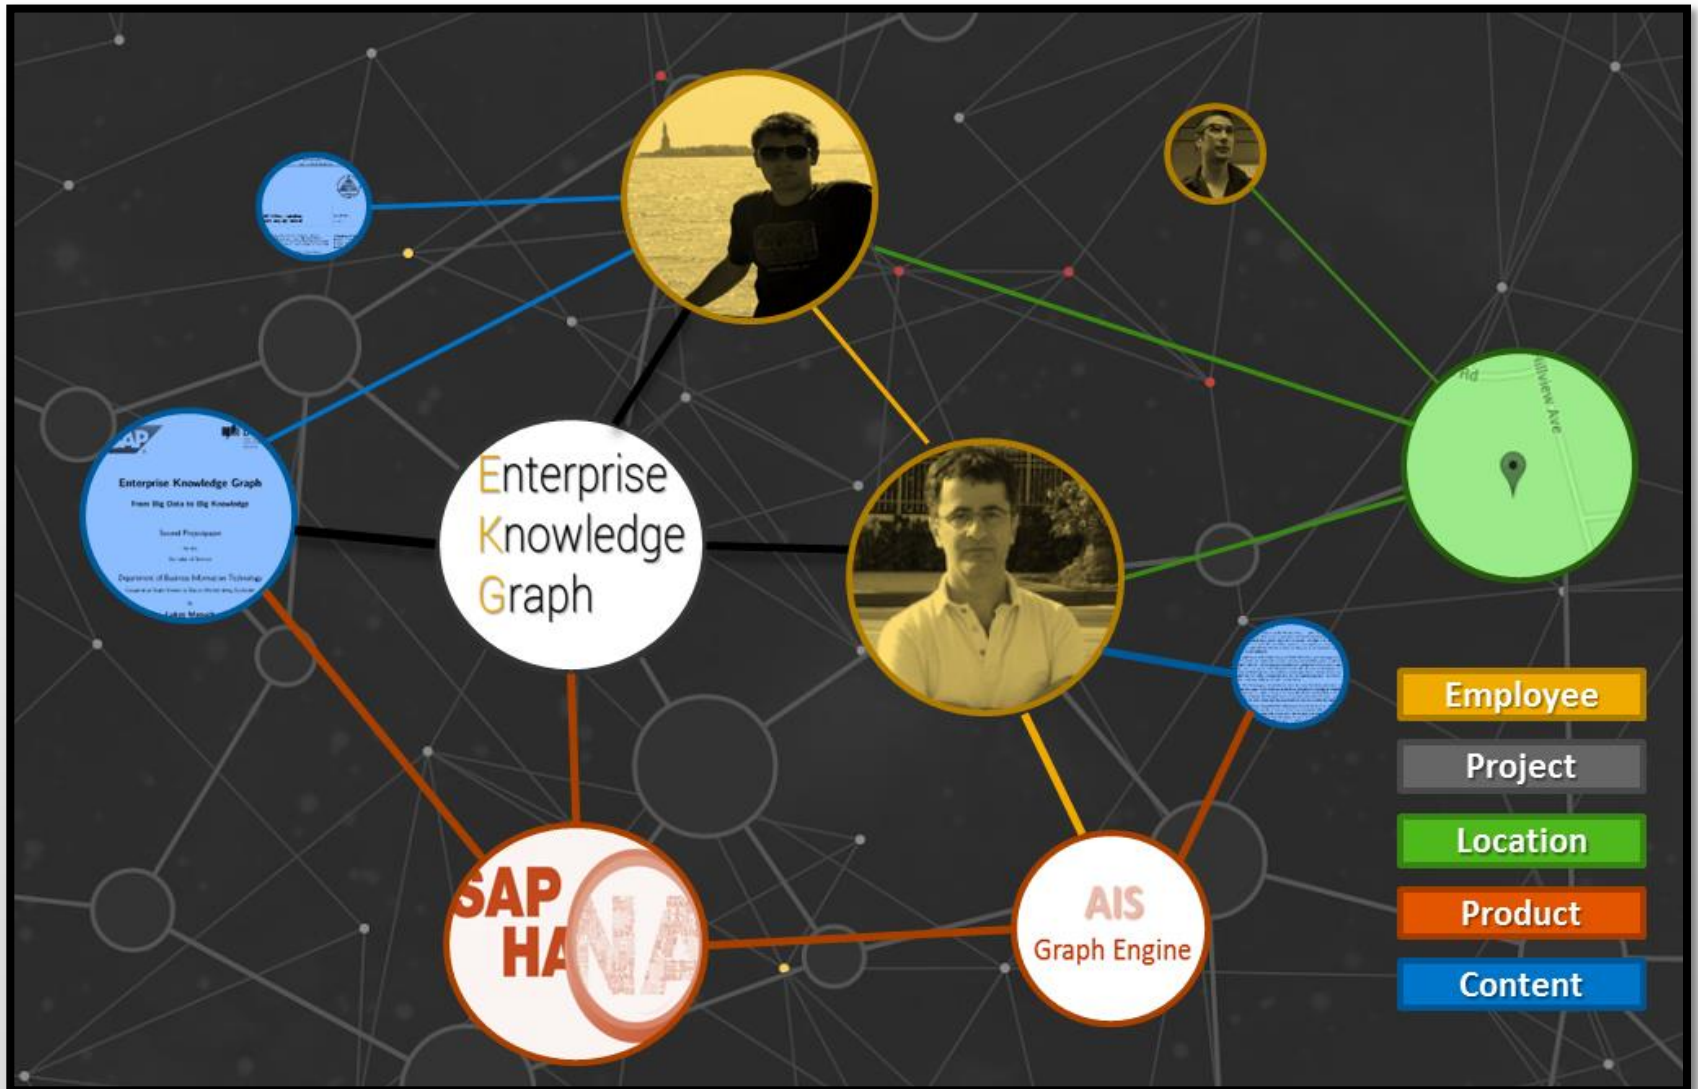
Enterprise
Knowledge
Graph

SAP
Enterprise Knowledge Graph
From Big Data to Big Knowledge
Second Proposal
Department of Business Information Technology

SAP HANA

AIS
Graph Engine

Rd
Hillview Ave

Employee
Project
Location
Product
Content